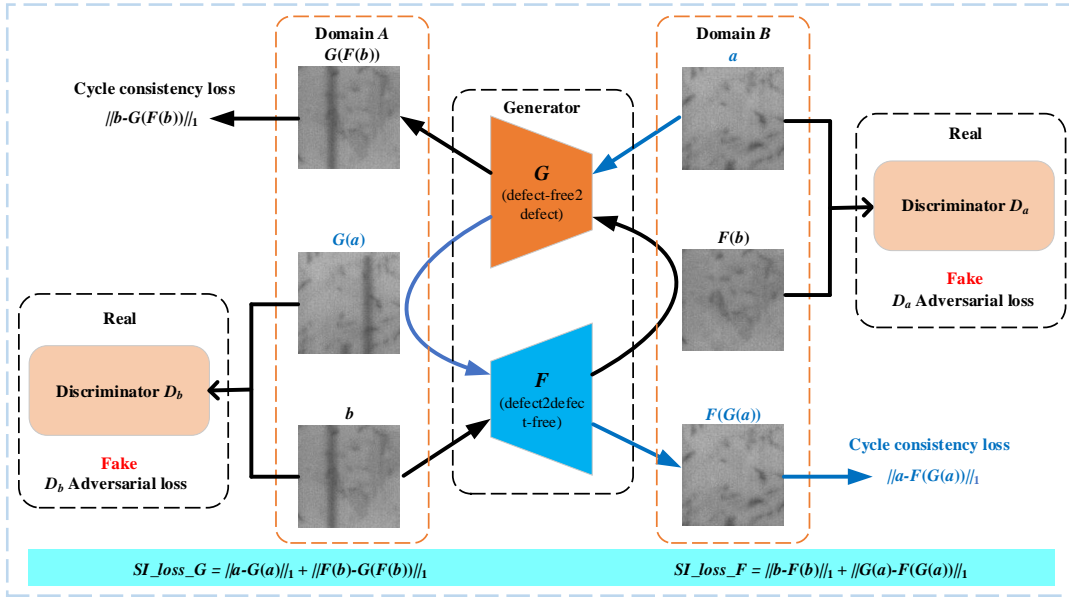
Domain $A$
$G(F(b))$

Cycle consistency loss
$||b-G(F(b))||_1$

Generator

$G$
(defect-free2 defect)

$F$
(defect2defect-free)

Domain $B$
$a$

Real

Discriminator $D_a$

Fake
$D_a$ Adversarial loss

$F(b)$

$G(a)$

Real

Discriminator $D_b$

Fake
$D_b$ Adversarial loss

$b$

$F(G(a))$

Cycle consistency loss
$||a-F(G(a))||_1$

$SI\_loss\_G = ||a-G(a)||_1 + ||F(b)-G(F(b))||_1$

$SI\_loss\_F = ||b-F(b)||_1 + ||G(a)-F(G(a))||_1$